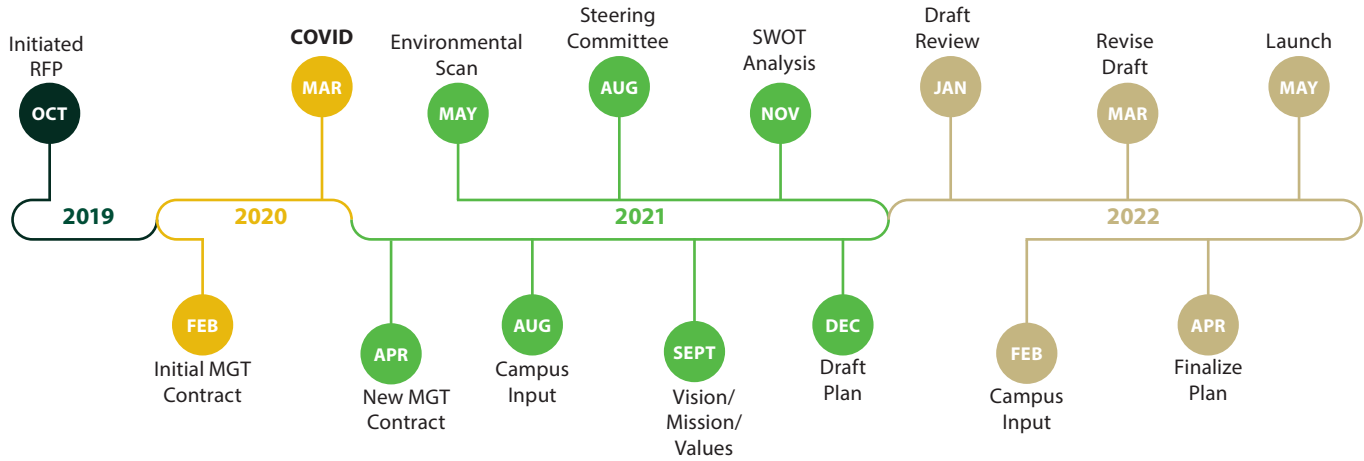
Initiated RFP
OCT
2019

COVID
MAR
2020
FEB
Initial MGT Contract

Environmental Scan
MAY
Steering Committee
AUG
SWOT Analysis
NOV
2021
APR
New MGT Contract
AUG
Campus Input
SEPT
Vision/ Mission/ Values
DEC
Draft Plan

Draft Review
JAN
Revise Draft
MAR
Launch
MAY
2022
FEB
Campus Input
APR
Finalize Plan